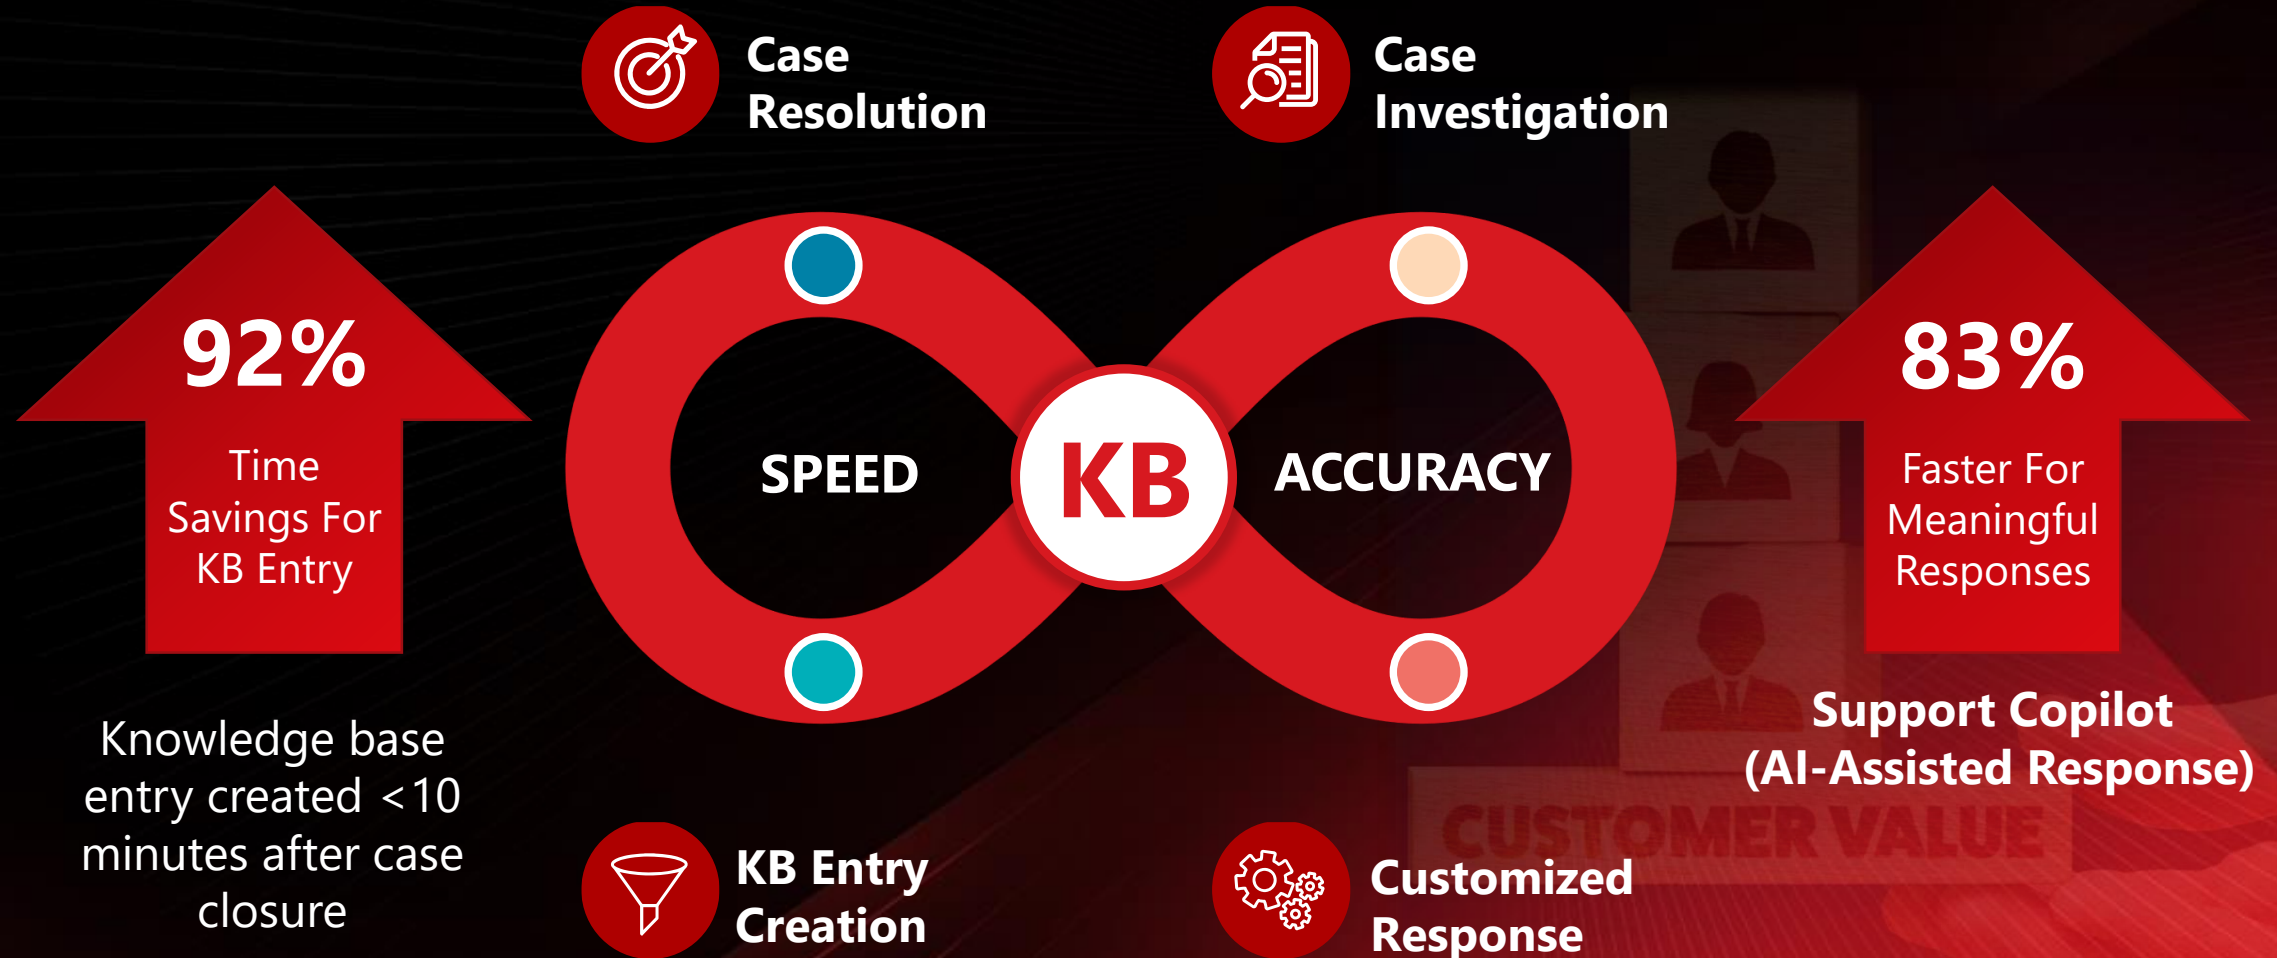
Case Resolution

Case Investigation

92%

Time Savings For KB Entry

SPEED

KB

ACCURACY

83%

Faster For Meaningful Responses

Knowledge base entry created <10 minutes after case closure

Support Copilot (AI-Assisted Response)

CUSTOMER VALUE

KB Entry Creation

Customized Response